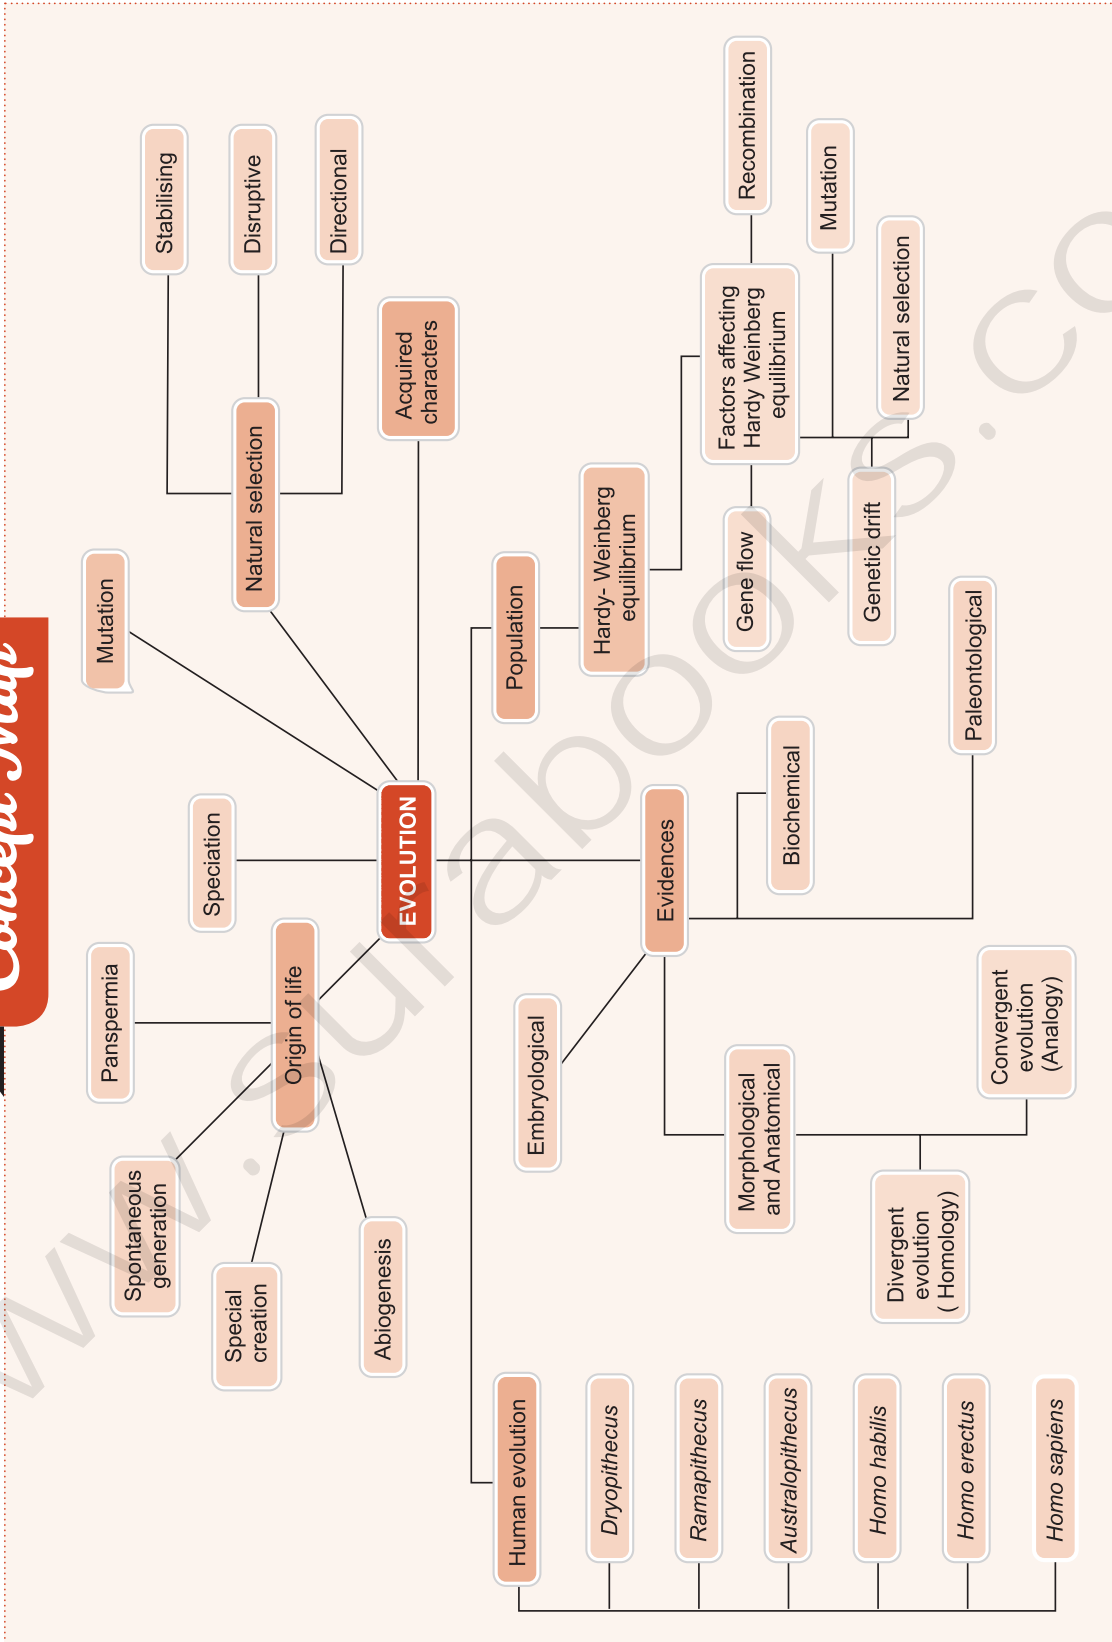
Concept Map

EVOLUTION

Mutation

Natural selection

Stabilising

Disruptive

Directional

Acquired characters

Speciation

Origin of life

Panspermia

Spontaneous generation

Special creation

Abiogenesis

Population

Hardy- Weinberg equilibrium

Factors affecting Hardy Weinberg equilibrium

Recombination

Mutation

Natural selection

Gene flow

Genetic drift

Evidences

Biochemical

Paleontological

Embryological

Morphological and Anatomical

Convergent evolution (Analogy)

Divergent evolution ( Homology)

Human evolution

*Dryopithecus*

*Ramapithecus*

*Australopithecus*

*Homo habilis*

*Homo erectus*

*Homo sapiens*

www.surabooks.com